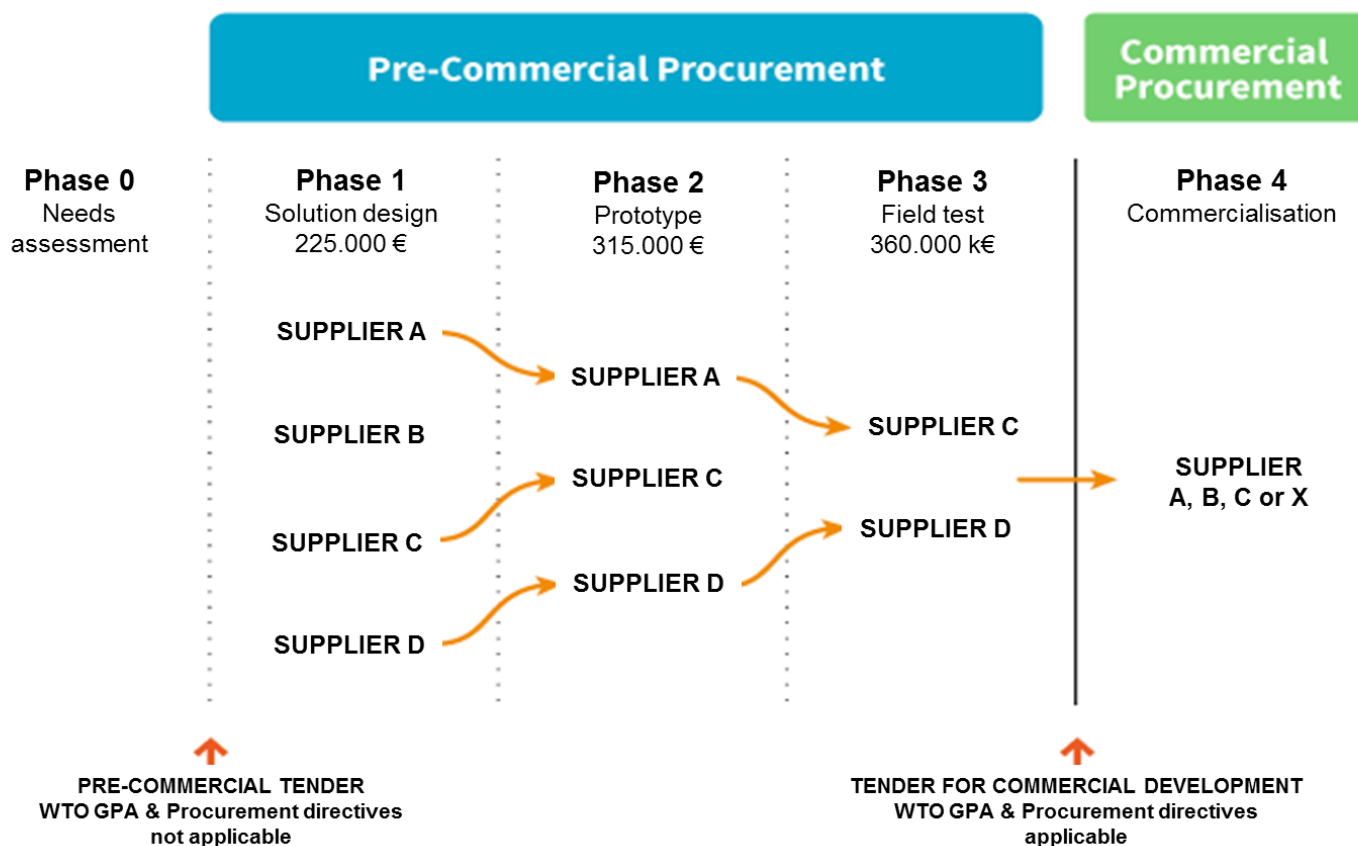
Pre-Commercial Procurement

Commercial Procurement

Phase 0
Needs assessment

Phase 1
Solution design
225.000 €

Phase 2
Prototype
315.000 €

Phase 3
Field test
360.000 k€

Phase 4
Commercialisation

SUPPLIER A

SUPPLIER B

SUPPLIER C

SUPPLIER D

SUPPLIER A

SUPPLIER C

SUPPLIER D

SUPPLIER C

SUPPLIER D

SUPPLIER
A, B, C or X

PRE-COMMERCIAL TENDER
WTO GPA & Procurement directives not applicable

TENDER FOR COMMERCIAL DEVELOPMENT
WTO GPA & Procurement directives applicable